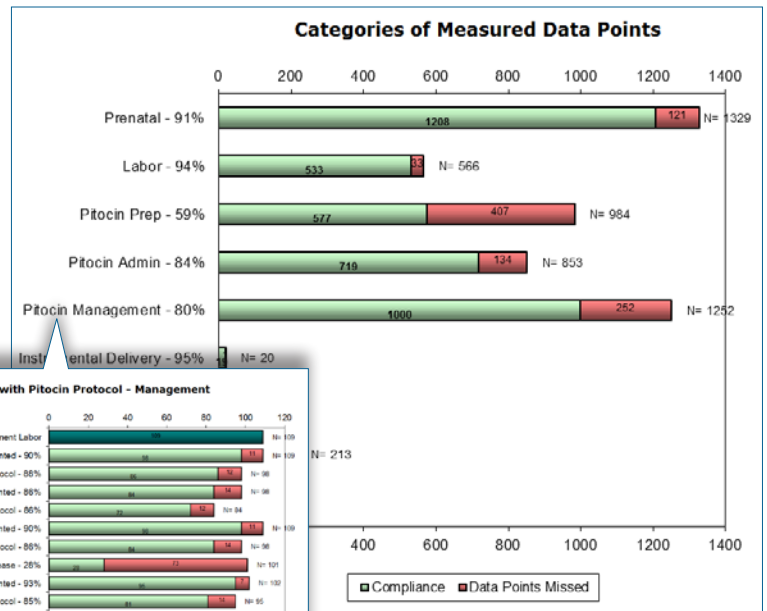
Categories of Measured Data Points

0 200 400 600 800 1000 1200 1400

Prenatal - 91% 1208 121 N= 1329

Labor - 94% 533 33 N= 566

Pitocin Prep - 59% 577 407 N= 984

Pitocin Admin - 84% 719 134 N= 853

Pitocin Management - 80% 1000 252 N= 1252

Instr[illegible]ental Delivery - 95% N= 20

N= 213

400 600 800 1000 1200 1400

Compliance Data Points Missed

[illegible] with Pitocin Protocol - Management

0 20 40 60 80 100 120

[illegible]ment Labor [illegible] N= 109
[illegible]nted - 90% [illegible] 11 N= 109
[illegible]ocol - 88% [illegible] 12 N= 98
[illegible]nted - 86% 84 14 N= 98
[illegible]ocol - 86% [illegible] 12 N= 84
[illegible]nted - 90% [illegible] 11 N= 109
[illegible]ocol - 86% 84 14 N= 98
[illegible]ase - 28% 28 73 N= 101
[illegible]nted - 93% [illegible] 7 N= 102
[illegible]ocol - 85% 81 14 N= 95